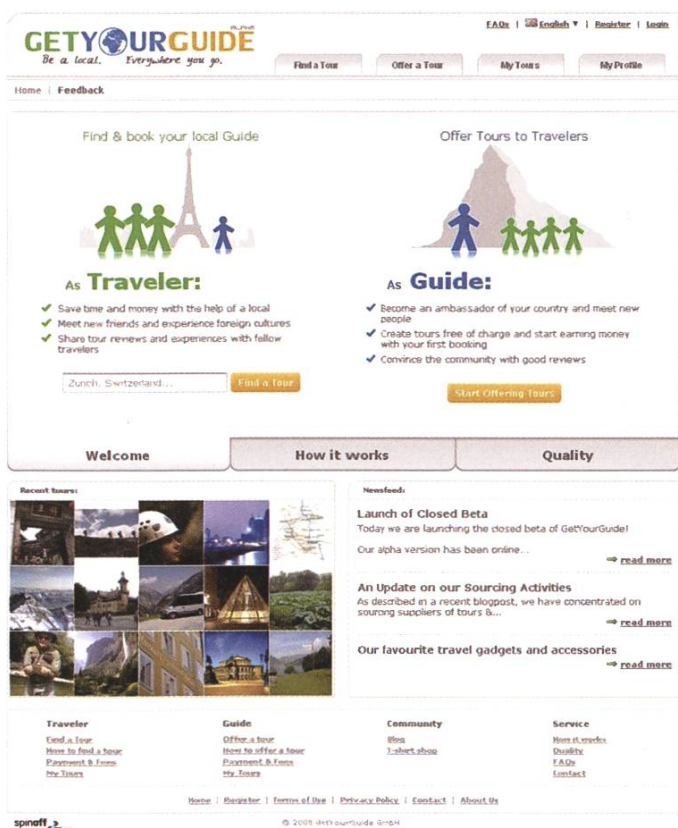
GETYOURGUIDE
Be a local. Everywhere you go.

FAQs | English ▼ | Register | Login

Find a Tour | Offer a Tour | My Tours | My Profile

Home | Feedback

Find & book your local Guide

As Traveler:

✔ Save time and money with the help of a local
✔ Meet new friends and experience foreign cultures
✔ Share tour reviews and experiences with fellow travelers

Zurich, Switzerland... Find a Tour

Offer Tours to Travelers

As Guide:

✔ Become an ambassador of your country and meet new people
✔ Create tours free of charge and start earning money with your first booking
✔ Convince the community with good reviews

Start Offering Tours

Welcome | How it works | Quality

Recent tours:

Newsfeed:

Launch of Closed Beta
Today we are launching the closed beta of GetYourGuide!
Our alpha version has been online...
➡ read more

An Update on our Sourcing Activities
As described in a recent blogpost, we have concentrated on sourcing suppliers of tours &...
➡ read more

Our favourite travel gadgets and accessories
➡ read more

Traveler
Find a tour
How to find a tour
Payment & Fees
My Tours

Guide
Offer a tour
How to offer a tour
Payment & Fees
My Tours

Community
Blog
T-shirt shop

Service
How it works
Quality
FAQs
Contact

Home | Register | Terms of Use | Privacy Policy | Contact | About Us

spinoff

© 2009 GetYourGuide GmbH